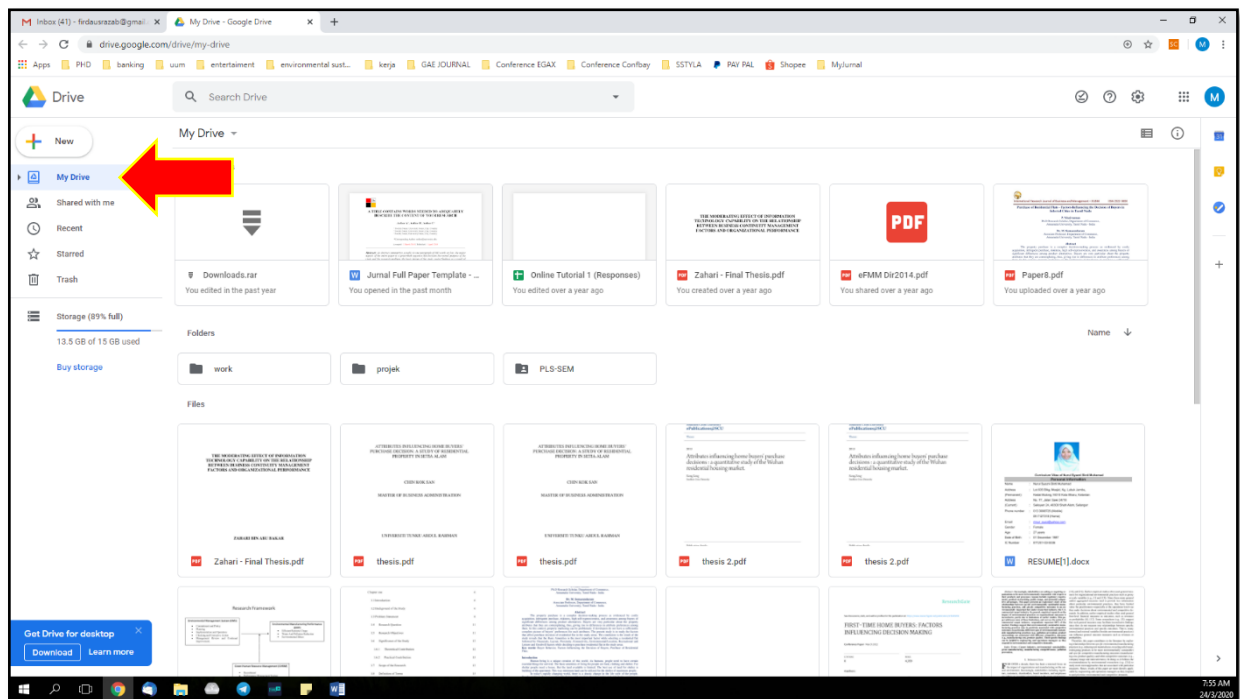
Inbox (41) - ferdausrazab@gmail.
My Drive - Google Drive
drive.google.com/drive/my-drive
Apps PHD banking uum entertainment environmental sust... kerja GAE JOURNAL Conference EGAX Conference Confbay SSTYLA PAY PAL Shopee MyJurnal

Drive
Search Drive

New
My Drive
Shared with me
Recent
Starred
Trash
Storage (89% full)
13.5 GB of 15 GB used
Buy storage

My Drive

Downloads.rar
You edited in the past year
Jurnal Full Paper Template - ...
You opened in the past month
Online Tutorial 1 (Responses)
You edited over a year ago
Zahari - Final Thesis.pdf
You created over a year ago
eFMM Dir2014.pdf
You shared over a year ago
Paper8.pdf
You uploaded over a year ago

Folders
Name
work
projek
PLS-SEM

Files
THE MODERATING EFFECT OF INFORMATION TECHNOLOGY CAPABILITY ON THE RELATIONSHIP BETWEEN BUSINESS CONTINUITY MANAGEMENT FACTORS AND ORGANIZATIONAL PERFORMANCE
ZAHARI BIN ABU BAKAR
Zahari - Final Thesis.pdf
ATTRIBUTES INFLUENCING HOME BUYERS' PURCHASE DECISION: A STUDY OF RESIDENTIAL PROPERTY IN SETIA ALAM
CHIN KOK SAN
MASTER OF BUSINESS ADMINISTRATION
UNIVERSITI TUNKU ABDUL RAHMAN
thesis.pdf
ATTRIBUTES INFLUENCING HOME BUYERS' PURCHASE DECISION: A STUDY OF RESIDENTIAL PROPERTY IN SETIA ALAM
CHIN KOK SAN
MASTER OF BUSINESS ADMINISTRATION
UNIVERSITI TUNKU ABDUL RAHMAN
thesis.pdf
Attributes influencing home buyers' purchase decisions : a quantitative study of the Wuhan residential housing market.
thesis 2.pdf
Attributes influencing home buyers' purchase decisions : a quantitative study of the Wuhan residential housing market.
thesis 2.pdf
RESUME[1].docx
Research Framework
FIRST-TIME HOME BUYERS: FACTORS INFLUENCING DECISION MAKING

Get Drive for desktop
Download
Learn more

7:55 AM
24/3/2020